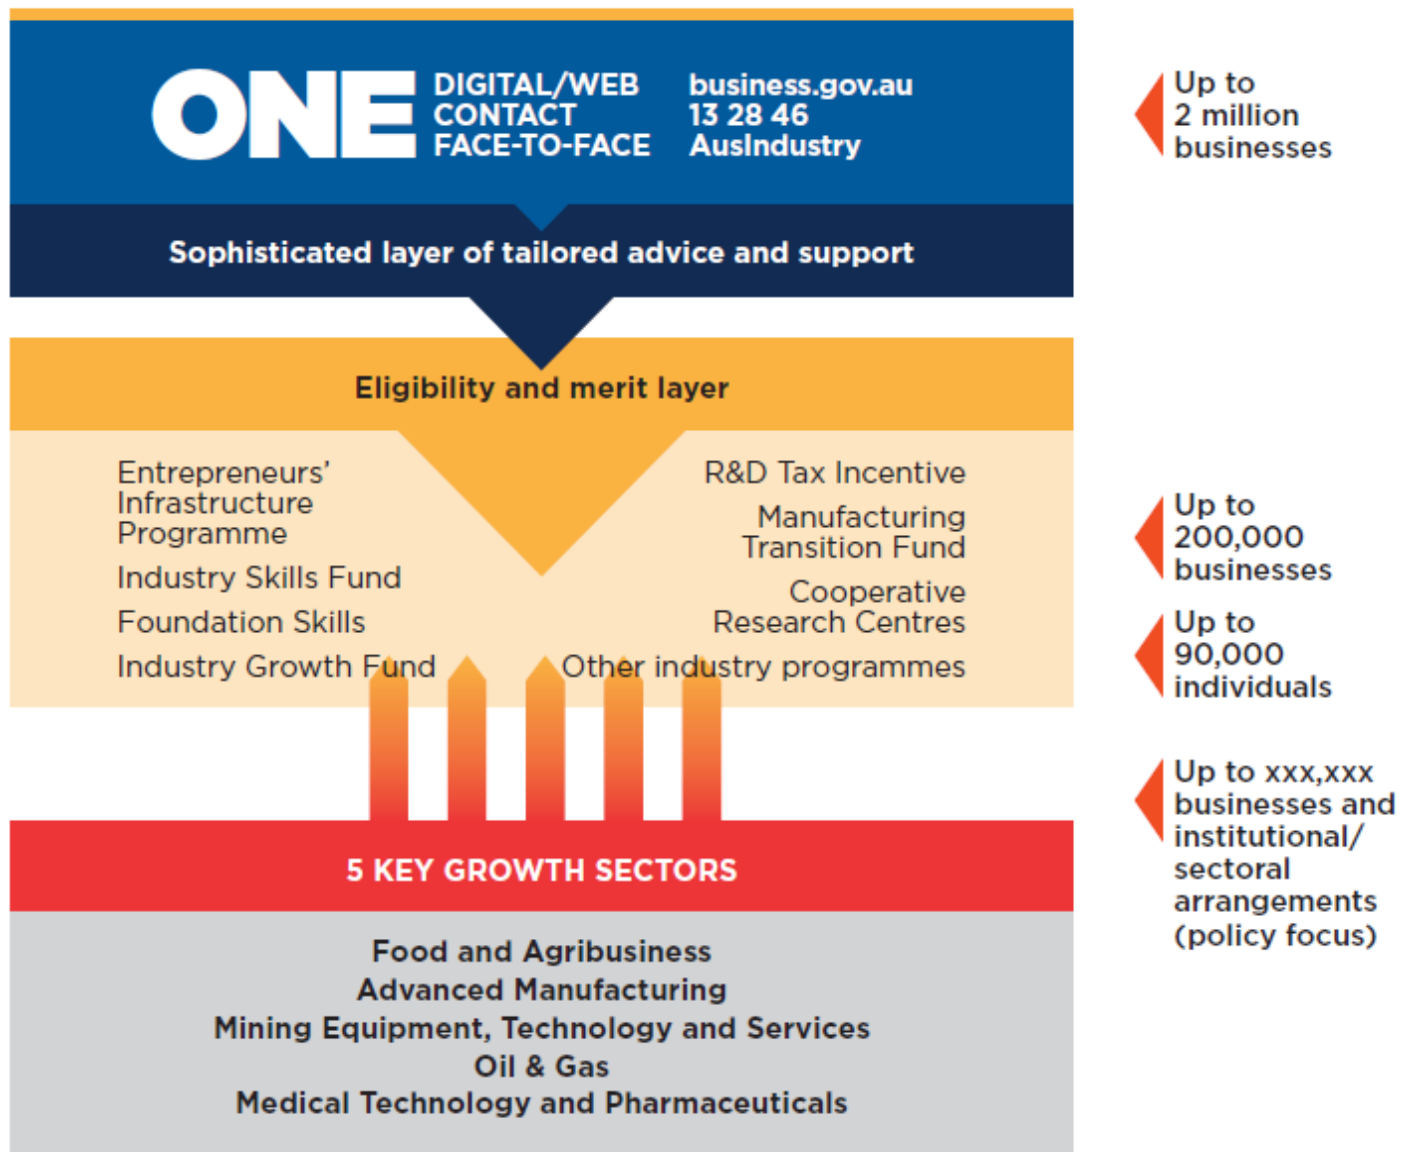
ONE

DIGITAL/WEB business.gov.au
CONTACT 13 28 46
FACE-TO-FACE AusIndustry

Up to 2 million businesses

Sophisticated layer of tailored advice and support

Eligibility and merit layer

Entrepreneurs' Infrastructure Programme

Industry Skills Fund

Foundation Skills

Industry Growth Fund

R&D Tax Incentive

Manufacturing Transition Fund

Cooperative Research Centres

Other industry programmes

Up to 200,000 businesses

Up to 90,000 individuals

Up to xxx,xxx businesses and institutional/ sectoral arrangements (policy focus)

5 KEY GROWTH SECTORS

Food and Agribusiness
Advanced Manufacturing
Mining Equipment, Technology and Services
Oil & Gas
Medical Technology and Pharmaceuticals